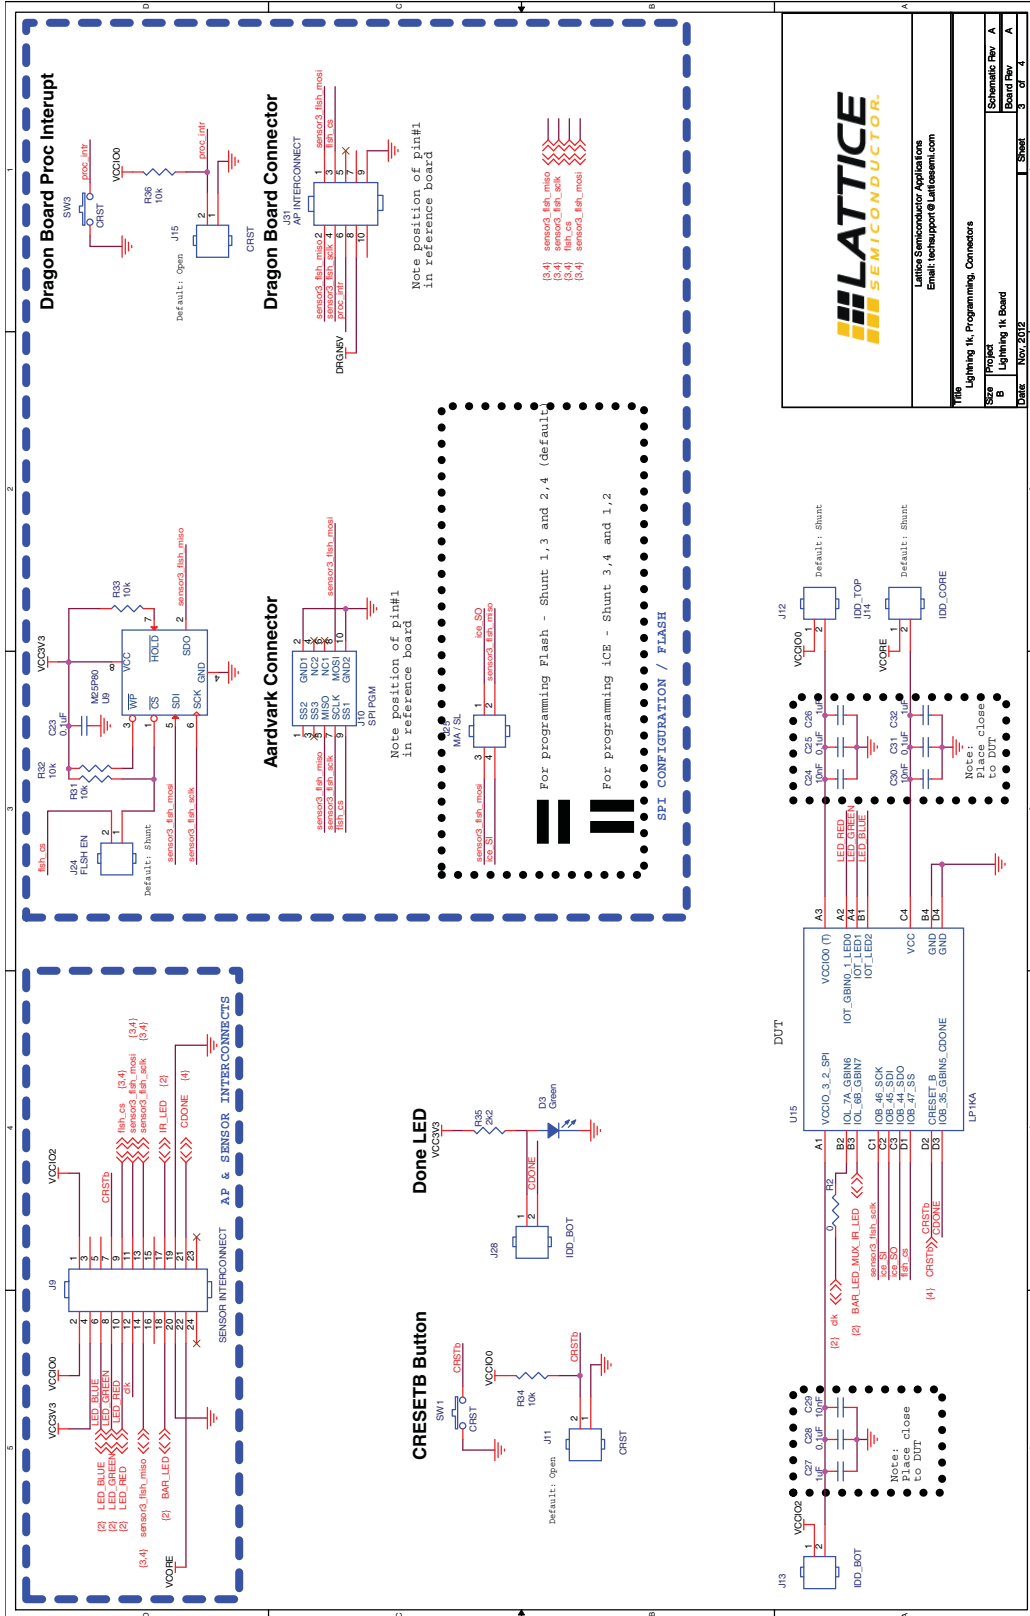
Dragon Board Proc Interupt

SW3
CRST
proc_intr
VCCIO0
R36
10k
proc_intr
J15
CRST
Default: Open

Dragon Board Connector

J31
AP INTERCONNECT
sensor3_flsh_mosi
flsh_cs
sensor3_flsh_miso
sensor3_flsh_sclk
proc_intr
DRGN5V

Note position of pin#1
in reference board

(3,4) sensor3_flsh_miso
(3,4) sensor3_flsh_sclk
(3,4) flsh_cs
(3,4) sensor3_flsh_mosi

VCC3V3
R33
10k
sensor3_flsh_miso
M25P80
U9
VCC
HOLD
SDO
WP
CS
SDI
SCK
GND
C23
0.1uF
R32
10k
R31
10k
J24
FLSH EN
flsh_cs
Default: Shunt
sensor3_flsh_mosi
sensor3_flsh_sclk

Aardvark Connector

J10
SPI PGM
SS2
SS3
MISO
SCLK
MOSI
SS1
GND1
NC2
NC1
GND2
sensor3_flsh_mosi
sensor3_flsh_miso
sensor3_flsh_sclk
flsh_cs

Note position of pin#1
in reference board

J25
MA / SL
ice_SO
sensor3_flsh_miso
sensor3_flsh_mosi
ice_SI

For programming Flash - Shunt 1,3 and 2,4 (default)
For programming iCE - Shunt 3,4 and 1,2

SPI CONFIGURATION / FLASH

Lattice Semiconductor Applications
Email: techsupport@Latticesemi.com

LATTICE SEMICONDUCTOR

Title
Lightning 1k, Programming, Connectors
Size B
Project
Lightning 1k Board
Date Nov, 2012
Schematic Rev A
Board Rev A
Sheet 3 of 4

J12
VCCIO0
Default: Shunt
IDD_TOP
J14
VCORE
Default: Shunt
IDD_CORE
C26 1uF
C25 0.1uF
C24 10nF
C32 1uF
C31 0.1uF
C30 10nF
Note: Place close to DUT

LED_RED
LED_GREEN
LED_BLUE

U15
DUT
VCCIO0 (T)
IOT_GBIN0_1_LED0
IOT_LED1
IOT_LED2
VCC
GND
GND
VCCIO_3_2_SPI
IOL_7A_GBIN6
IOL_6B_GBIN7
IOB_46_SCK
IOB_45_SDI
IOB_44_SDO
IOB_47_SS
CRESET_B
IOB_35_GBIN5_CDONE
LP1KA
A3 A2 A4 B1 C4 B4 D4 A1 B2 B3 C1 C2 C3 D1 D2 D3

R2
0
sensor3_flsh_sclk
ice_SI
ice_SO
flsh_cs
(2) BAR_LED_MUX_IR_LED
(2) clk
(4) CRSTb
CRSTb
CDONE

C29 10nF
C28 0.1uF
C27 1uF
Note: Place close to DUT
VCCIO2
J13
IDD_BOT

Done LED
VCC3V3
R35
2k2
D3
Green
CDONE
J28
IDD_BOT

CRESETB Button
SW1
CRST
CRSTb
VCCIO0
R34
10k
CRSTb
J11
CRST
Default: Open

AP & SENSOR INTERCONNECTS
SENSOR INTERCONNECT
J9
VCCIO2
VCC3V3
VCCIO0
VCORE
CRSTb
flsh_cs (3,4)
sensor3_flsh_mosi (3,4)
sensor3_flsh_sclk (3,4)
IR_LED (2)
CDONE (4)
LED_BLUE
LED_GREEN
LED_RED
clk
(2) LED_BLUE
(2) LED_GREEN
(2) LED_RED
(3,4) sensor3_flsh_miso
(2) BAR_LED